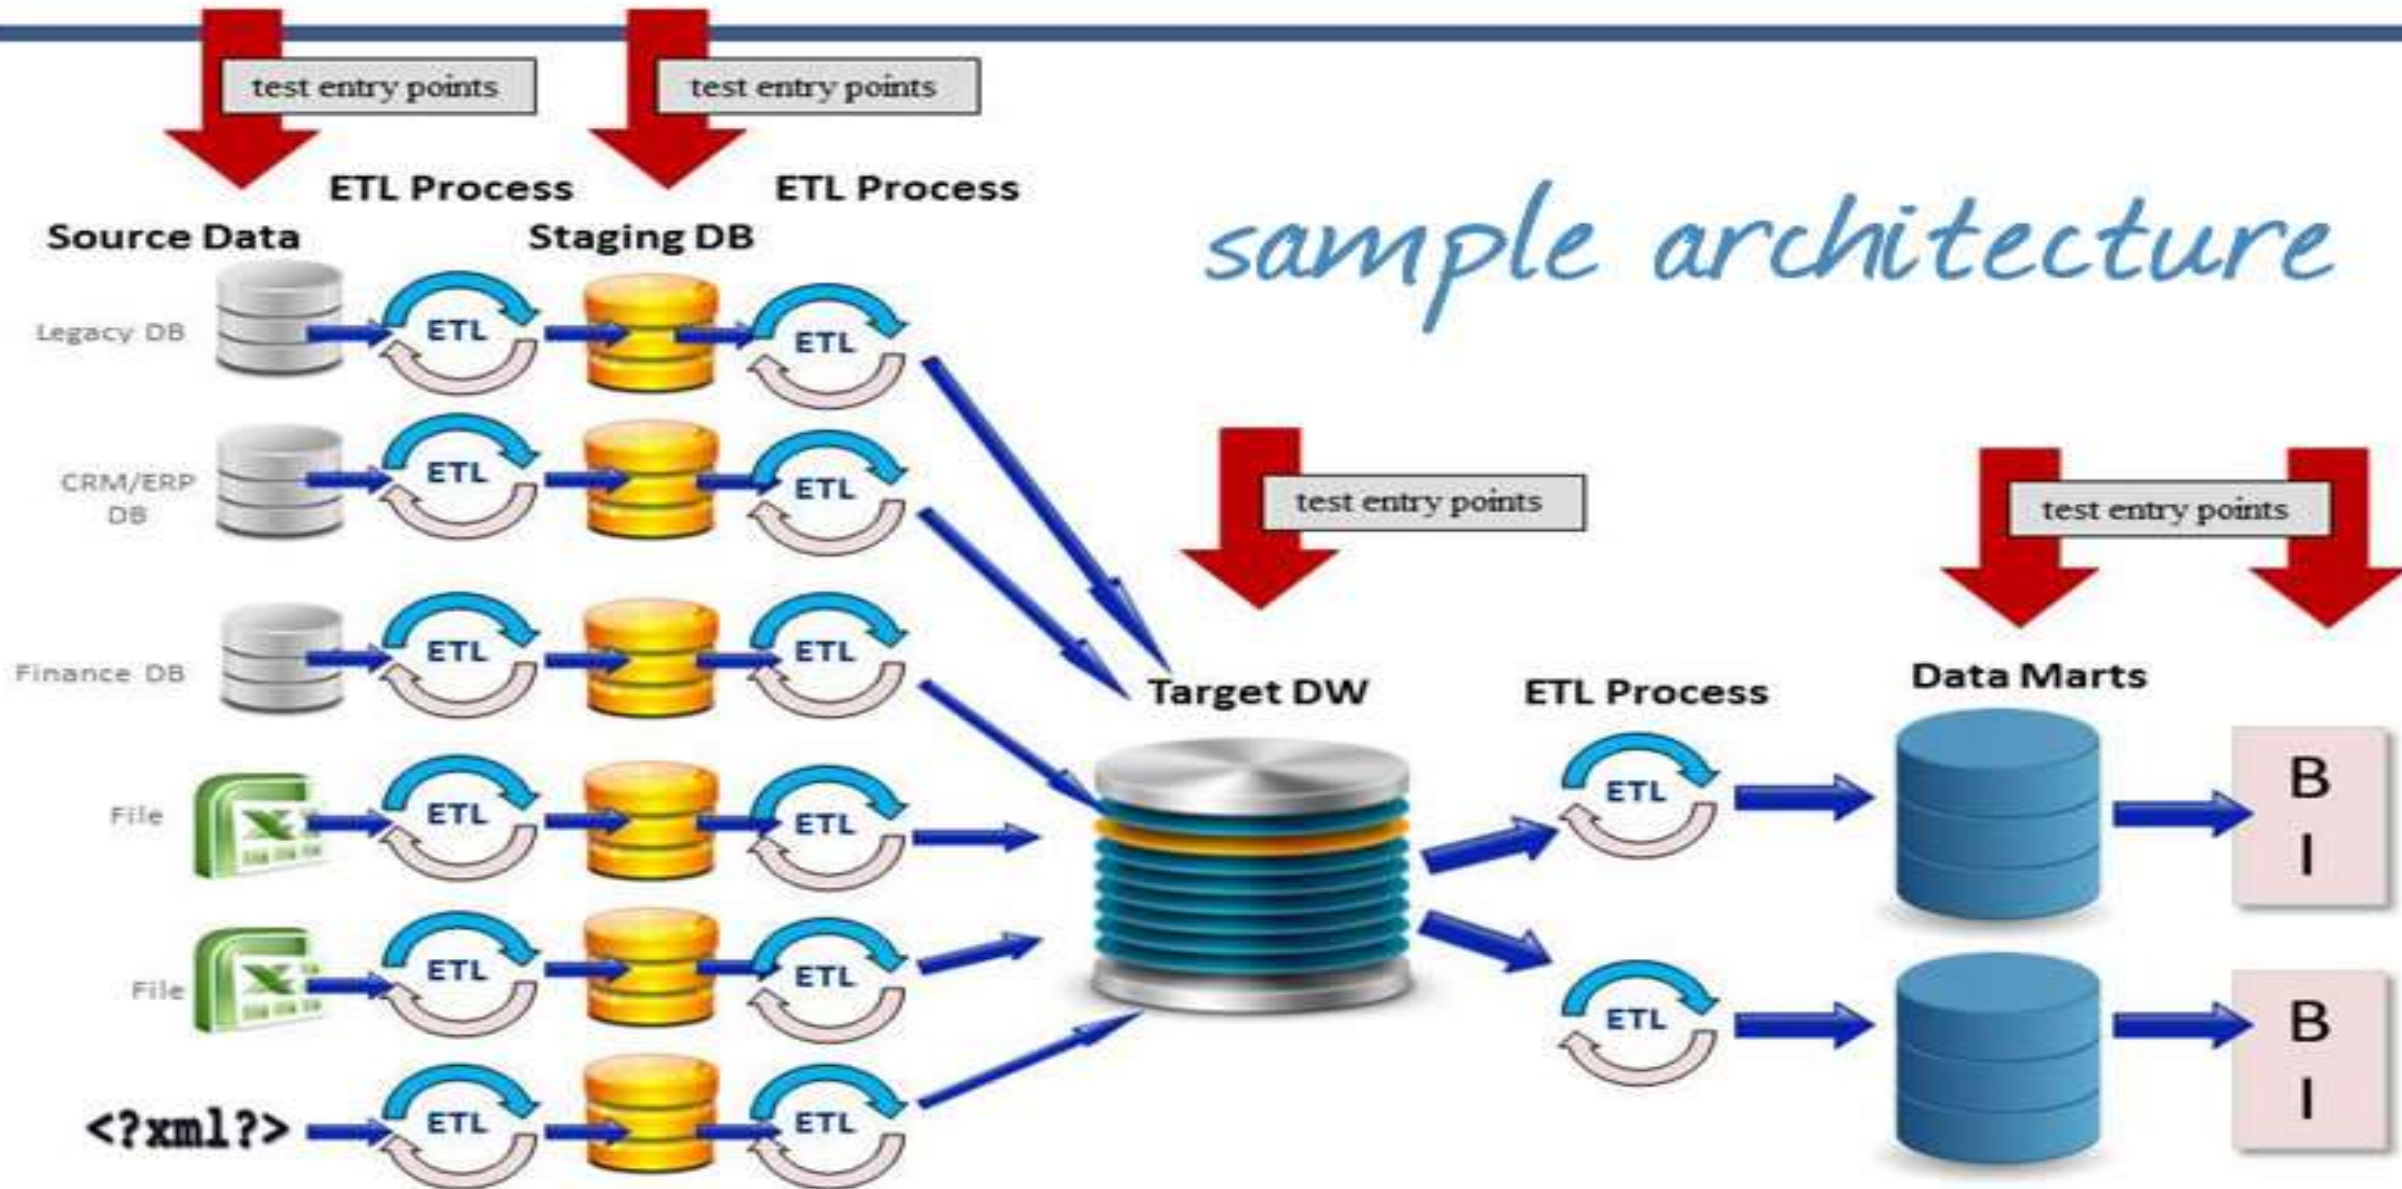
test entry points

test entry points

ETL Process

ETL Process

Source Data

Staging DB

sample architecture

Legacy DB

ETL

ETL

CRM/ERP DB

ETL

ETL

Finance DB

ETL

ETL

File

ETL

ETL

File

ETL

ETL

<?xml?>

ETL

ETL

test entry points

test entry points

Target DW

ETL Process

Data Marts

ETL

ETL

B I

B I